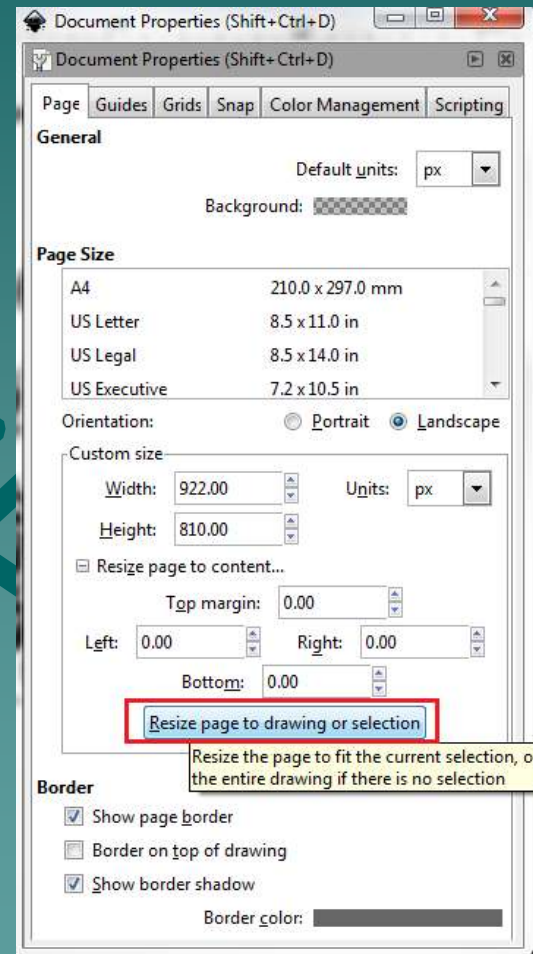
Document Properties (Shift+Ctrl+D)

Document Properties (Shift+Ctrl+D)

Page | Guides | Grids | Snap | Color Management | Scripting

General

Default units: px

Background:

Page Size

| | |
|---|---|
| A4 | 210.0 x 297.0 mm |
| US Letter | 8.5 x 11.0 in |
| US Legal | 8.5 x 14.0 in |
| US Executive | 7.2 x 10.5 in |

Orientation: Portrait Landscape

Custom size

Width: 922.00 Units: px

Height: 810.00

Resize page to content...

Top margin: 0.00

Left: 0.00 Right: 0.00

Bottom: 0.00

Resize page to drawing or selection

Resize the page to fit the current selection, o the entire drawing if there is no selection

Border

Show page border

Border on top of drawing

Show border shadow

Border color: